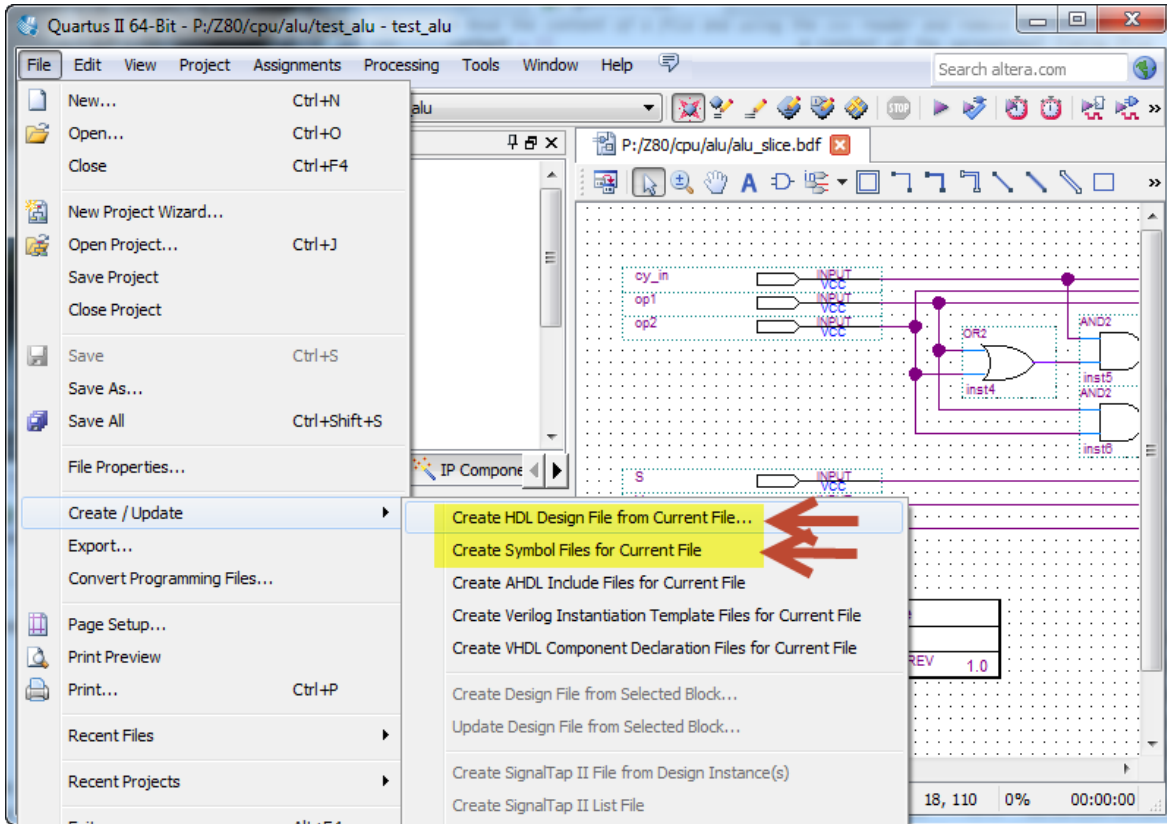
Quartus II 64-Bit - P:/Z80/cpu/alu/test_alu - test_alu

File Edit View Project Assignments Processing Tools Window Help

Search altera.com

New... Ctrl+N
Open... Ctrl+O
Close Ctrl+F4
New Project Wizard...
Open Project... Ctrl+J
Save Project
Close Project
Save Ctrl+S
Save As...
Save All Ctrl+Shift+S
File Properties...
Create / Update
Export...
Convert Programming Files...
Page Setup...
Print Preview
Print... Ctrl+P
Recent Files
Recent Projects

alu

P:/Z80/cpu/alu/alu_slice.bdf

IP Compone

cy_in
op1
op2
INPUT VCC
INPUT VCC
INPUT VCC
OR2
inst4
AND2
inst5
AND2
inst6
S
INPUT VCC

Create HDL Design File from Current File...
Create Symbol Files for Current File
Create AHDL Include Files for Current File
Create Verilog Instantiation Template Files for Current File
Create VHDL Component Declaration Files for Current File
Create Design File from Selected Block...
Update Design File from Selected Block...
Create SignalTap II File from Design Instance(s)
Create SignalTap II List File

REV 1.0

18, 110 0% 00:00:00